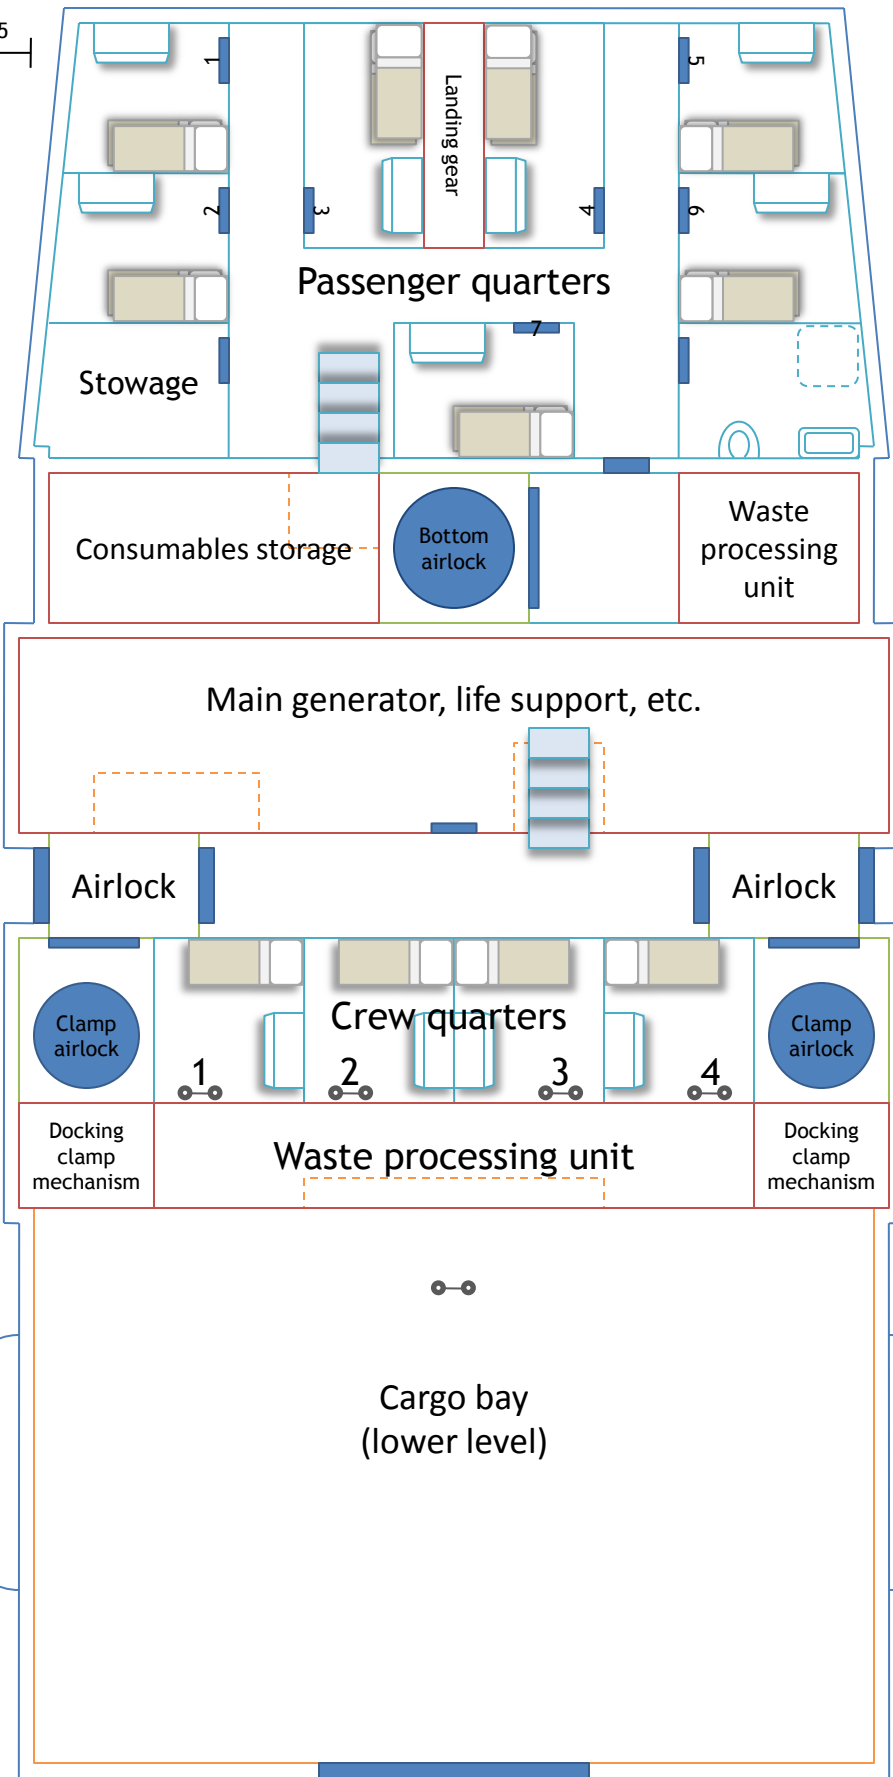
5

1

Landing gear

5

2

3

4

6

Passenger quarters

7

Stowage

Consumables storage

Bottom airlock

Waste processing unit

Main generator, life support, etc.

Airlock

Airlock

Clamp airlock

Crew quarters

Clamp airlock

1

2

3

4

Docking clamp mechanism

Waste processing unit

Docking clamp mechanism

Cargo bay
(lower level)